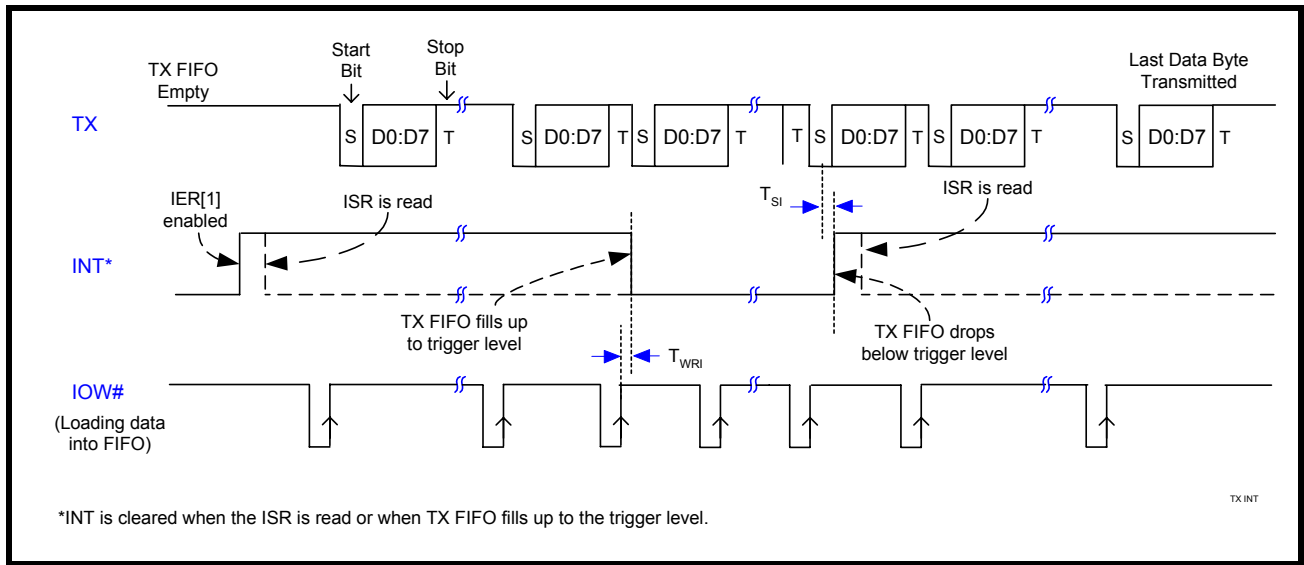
TX FIFO Empty

Start Bit

Stop Bit

Last Data Byte Transmitted

TX

S D0:D7 T S D0:D7 T S D0:D7 T T S D0:D7 T S D0:D7 T S D0:D7 T

IER[1] enabled

ISR is read

$T_{SI}$

ISR is read

INT*

TX FIFO fills up to trigger level

TX FIFO drops below trigger level

$T_{WRI}$

IOW#

(Loading data into FIFO)

TX INT

*INT is cleared when the ISR is read or when TX FIFO fills up to the trigger level.